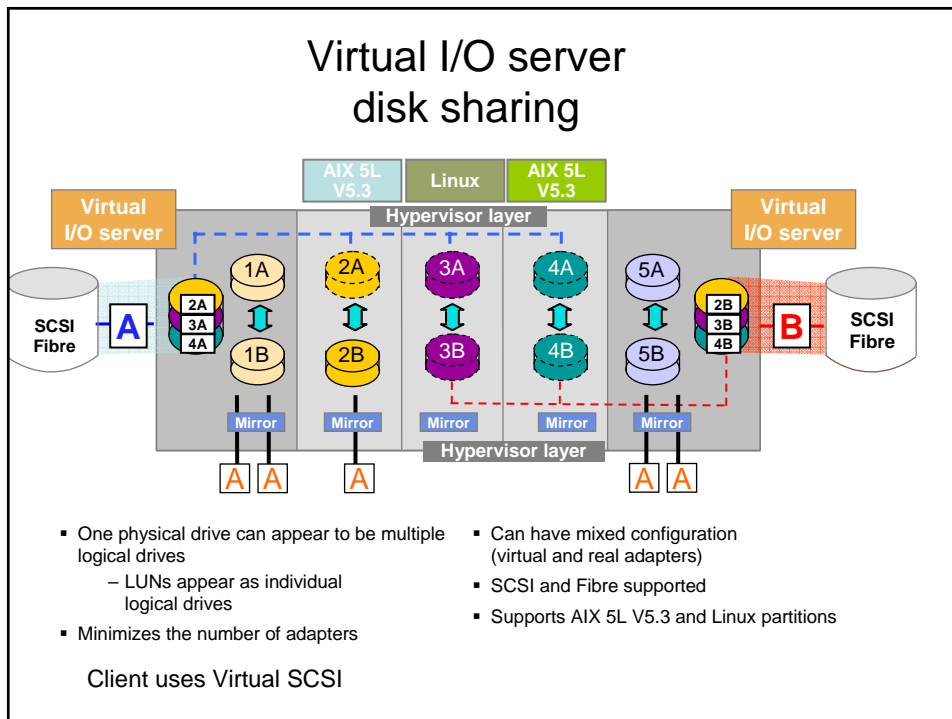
Virtual I/O server disk sharing

AIX 5L V5.3

Linux

AIX 5L V5.3

Hypervisor layer

Virtual I/O server

Virtual I/O server

SCSI Fibre

A

2A
3A
4A

1A

1B

2A

2B

3A

3B

4A

4B

5A

5B

2B
3B
4B

B

SCSI Fibre

Mirror

Mirror

Mirror

Mirror

Mirror

Hypervisor layer

A A A A A

▪ One physical drive can appear to be multiple logical drives

– LUNs appear as individual logical drives

▪ Minimizes the number of adapters

Client uses Virtual SCSI

▪ Can have mixed configuration (virtual and real adapters)

▪ SCSI and Fibre supported

▪ Supports AIX 5L V5.3 and Linux partitions